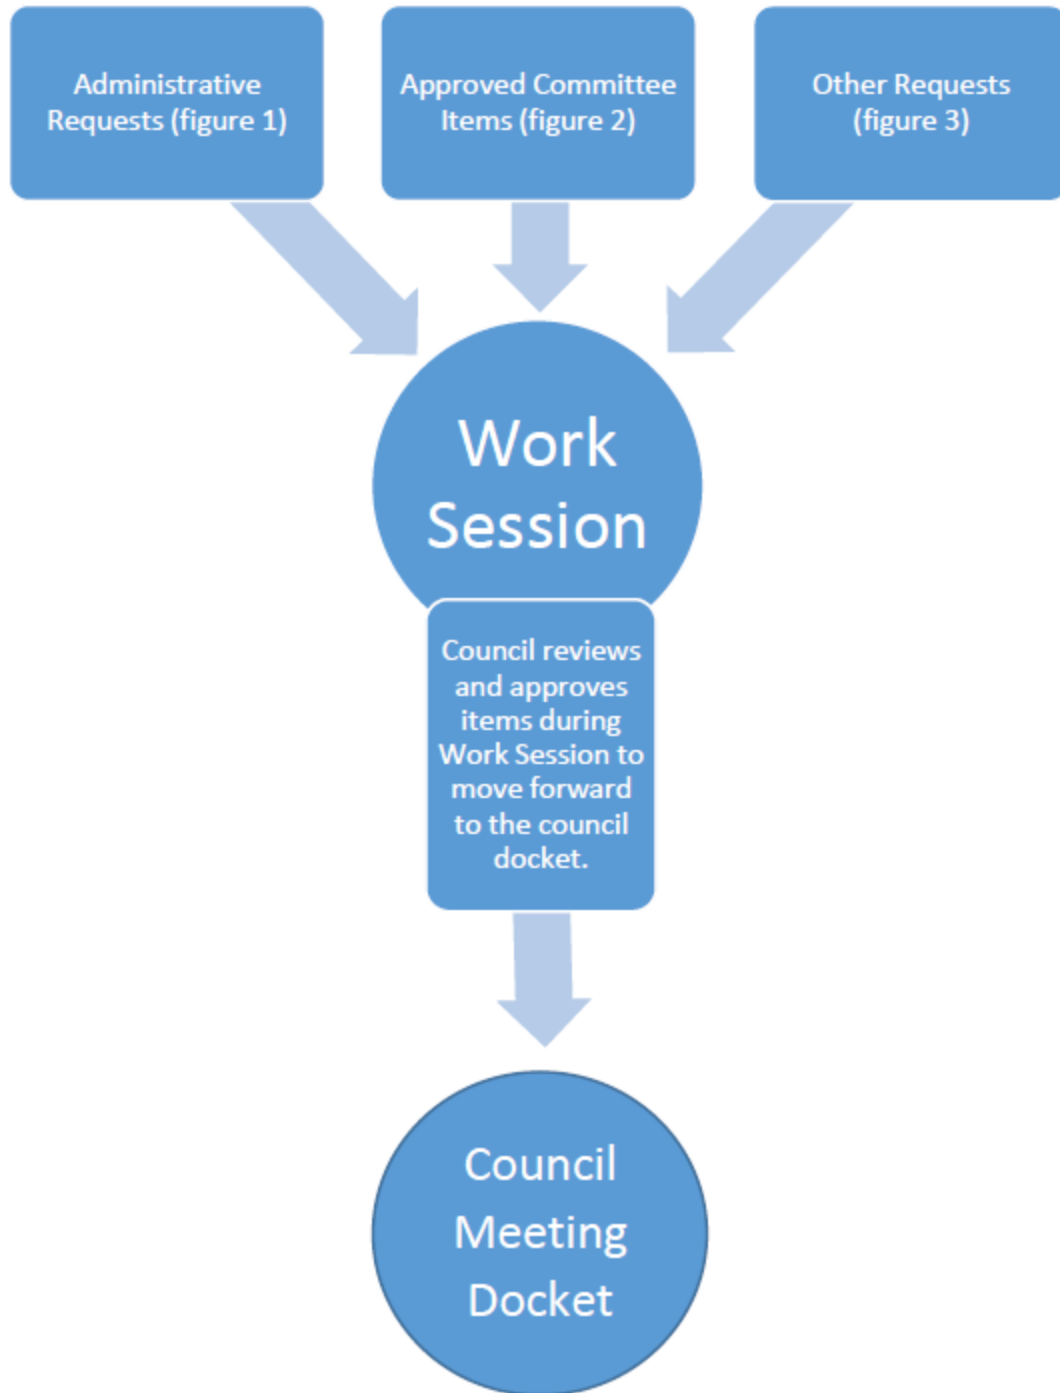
Administrative Requests (figure 1)

Approved Committee Items (figure 2)

Other Requests (figure 3)

Work Session

Council reviews and approves items during Work Session to move forward to the council docket.

Council Meeting Docket